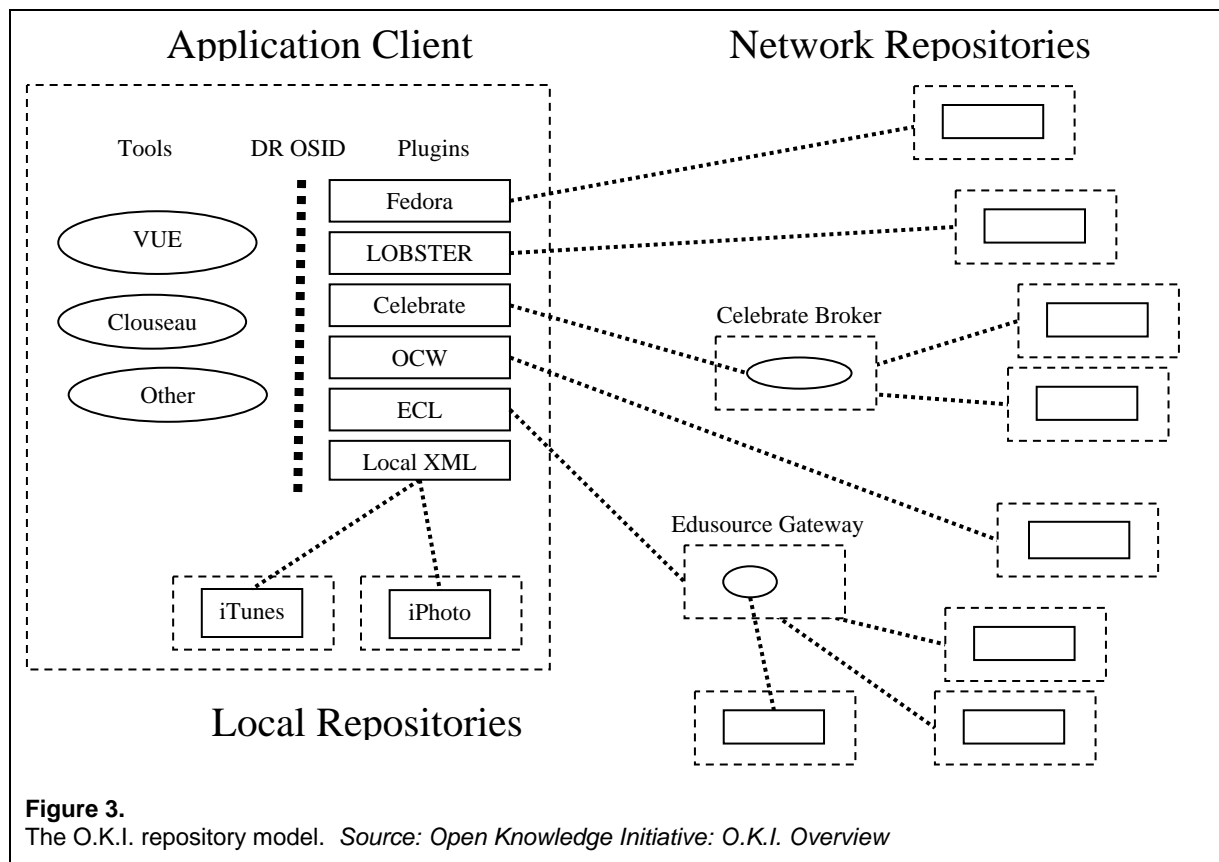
Application Client

Network Repositories

Tools

DR OSID

Plugins

Fedora

LOBSTER

Celebrate

OCW

ECL

Local XML

VUE

Clouseau

Other

Celebrate Broker

Edusource Gateway

iTunes

iPhoto

Local Repositories

**Figure 3.**
The O.K.I. repository model. *Source: Open Knowledge Initiative: O.K.I. Overview*